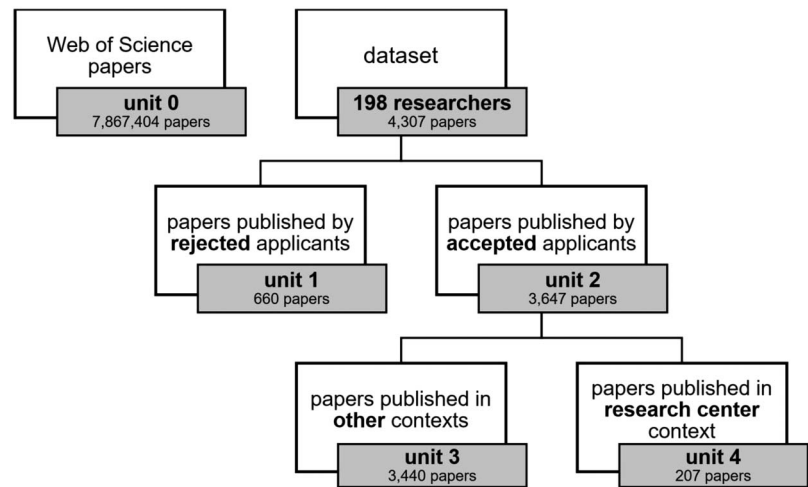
Web of Science papers

unit 0
7,867,404 papers

dataset

198 researchers
4,307 papers

papers published by rejected applicants

unit 1
660 papers

papers published by accepted applicants

unit 2
3,647 papers

papers published in other contexts

unit 3
3,440 papers

papers published in research center context

unit 4
207 papers